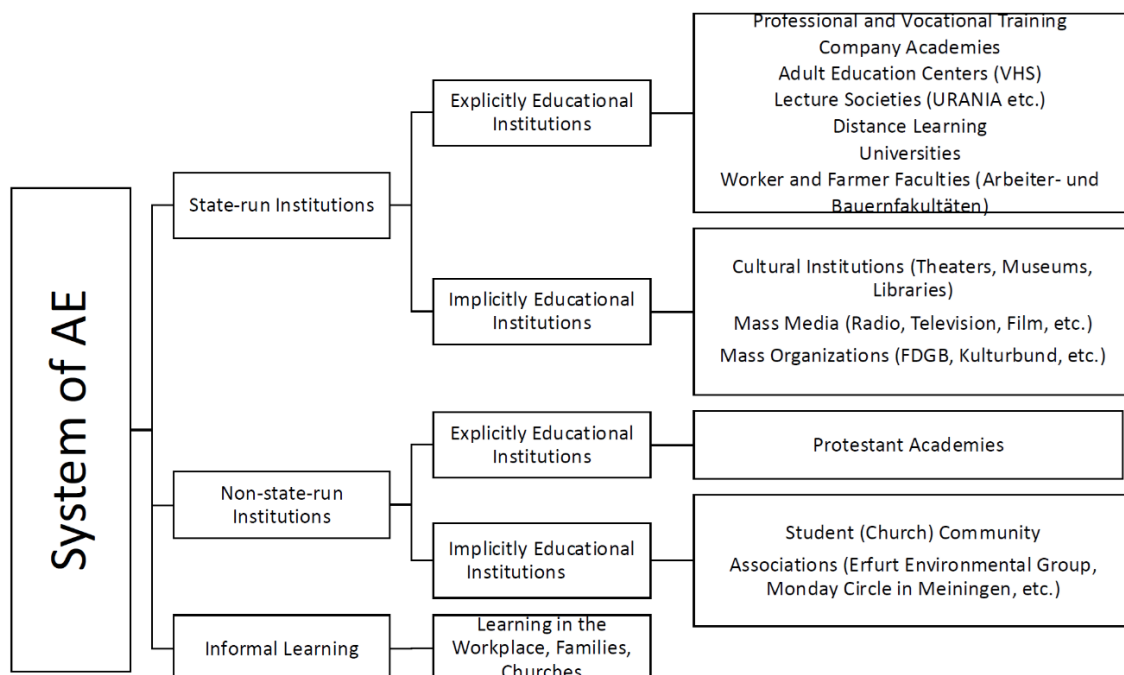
System of AE

State-run Institutions

Explicitly Educational Institutions

Professional and Vocational Training
Company Academies
Adult Education Centers (VHS)
Lecture Societies (URANIA etc.)
Distance Learning
Universities
Worker and Farmer Faculties (Arbeiter- und Bauernfakultäten)

Implicitly Educational Institutions

Cultural Institutions (Theaters, Museums, Libraries)
Mass Media (Radio, Television, Film, etc.)
Mass Organizations (FDGB, Kulturbund, etc.)

Non-state-run Institutions

Explicitly Educational Institutions

Protestant Academies

Implicitly Educational Institutions

Student (Church) Community
Associations (Erfurt Environmental Group, Monday Circle in Meiningen, etc.)

Informal Learning

Learning in the Workplace, Families, Churches